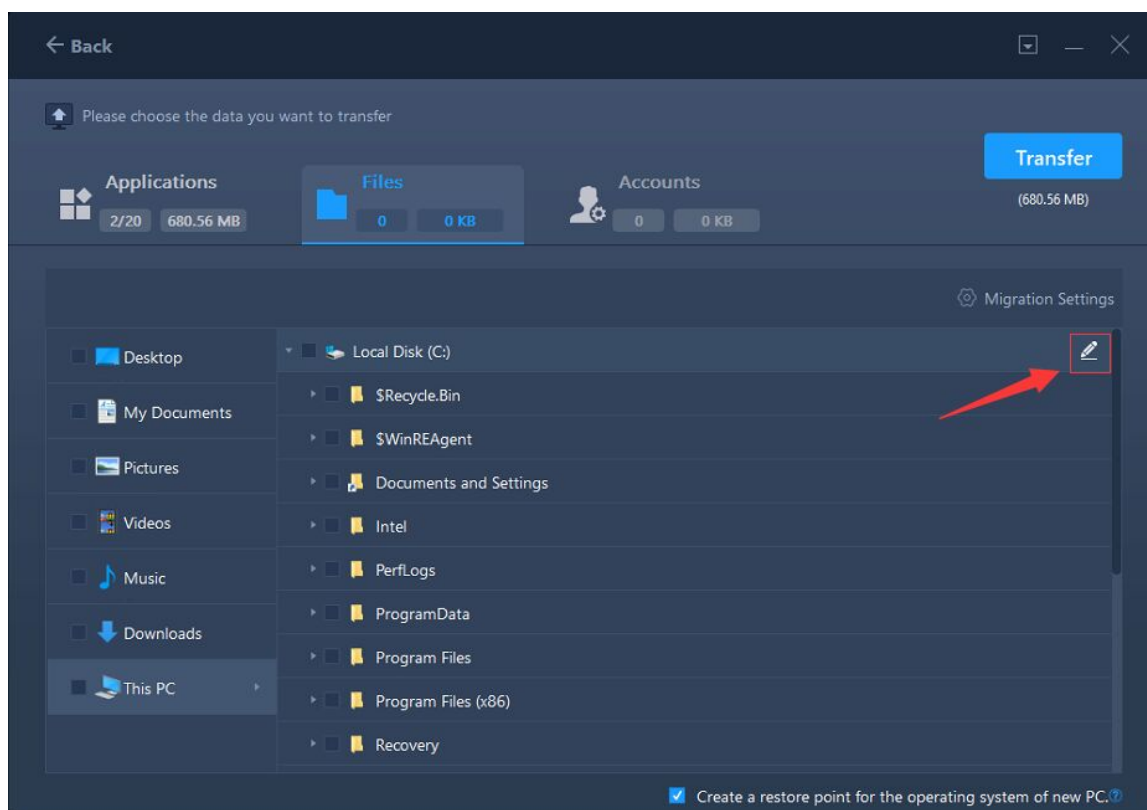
← Back

Please choose the data you want to transfer

Applications
2/20 680.56 MB

Files
0 0 KB

Accounts
0 0 KB

Transfer
(680.56 MB)

Migration Settings

Desktop
My Documents
Pictures
Videos
Music
Downloads
This PC

Local Disk (C:)
$Recycle.Bin
$WinREAgent
Documents and Settings
Intel
PerfLogs
ProgramData
Program Files
Program Files (x86)
Recovery

Create a restore point for the operating system of new PC.